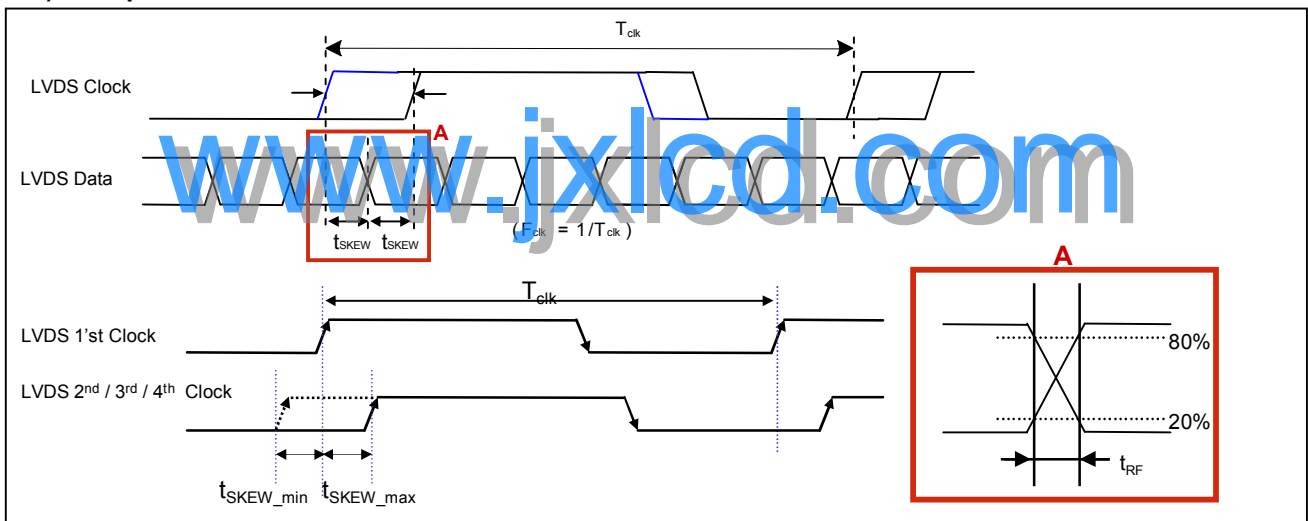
$T_{clk}$

LVDS Clock

A

LVDS Data

www.jxlcd.com

$t_{SKEW}$ $t_{SKEW}$

( $F_{clk}$ = 1/$T_{clk}$ )

$T_{clk}$

A

LVDS 1'st Clock

LVDS 2$^{nd}$ / 3$^{rd}$ / 4$^{th}$ Clock

80%

20%

$t_{RF}$

$t_{SKEW\_min}$ $t_{SKEW\_max}$